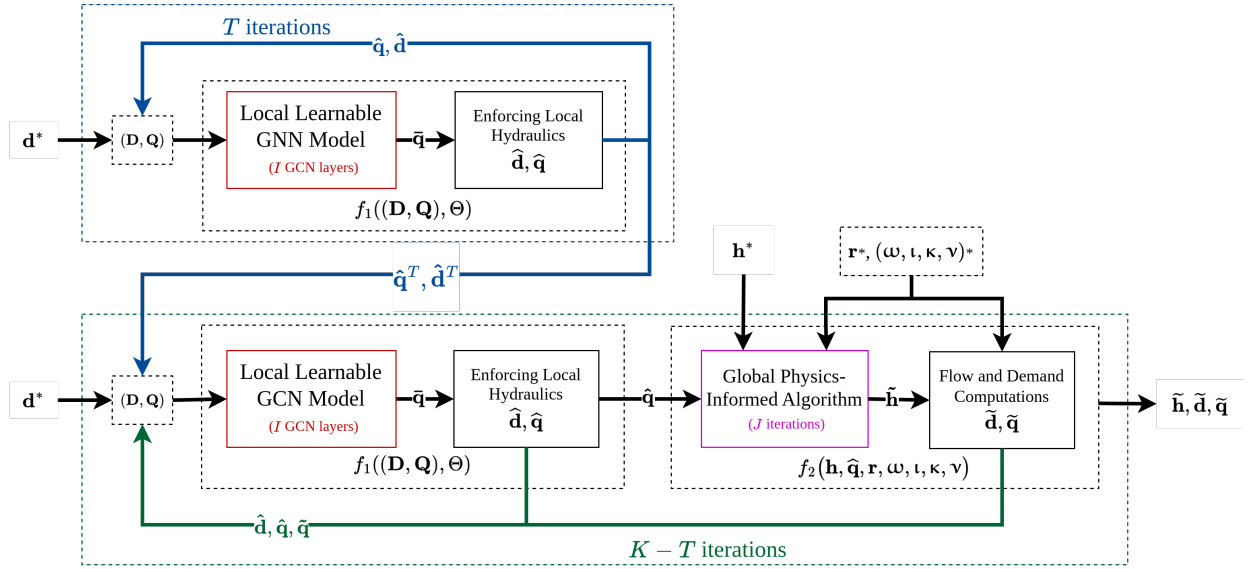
$T$ iterations

$\hat{\mathbf{q}}, \hat{\mathbf{d}}$

$\mathbf{d}^*$

$(\mathbf{D}, \mathbf{Q})$

Local Learnable GNN Model

($I$ GCN layers)

$\bar{\mathbf{q}}$

Enforcing Local Hydraulics

$\hat{\mathbf{d}}, \hat{\mathbf{q}}$

$f_1((\mathbf{D}, \mathbf{Q}), \Theta)$

$\hat{\mathbf{q}}^T, \hat{\mathbf{d}}^T$

$\mathbf{h}^*$

$\mathbf{r}_*, (\omega, \iota, \kappa, \nu)_*$

$\mathbf{d}^*$

$(\mathbf{D}, \mathbf{Q})$

Local Learnable GCN Model

($I$ GCN layers)

$\bar{\mathbf{q}}$

Enforcing Local Hydraulics

$\hat{\mathbf{d}}, \hat{\mathbf{q}}$

$f_1((\mathbf{D}, \mathbf{Q}), \Theta)$

$\hat{\mathbf{q}}$

Global Physics-Informed Algorithm

($J$ iterations)

$\tilde{\mathbf{h}}$

Flow and Demand Computations

$\tilde{\mathbf{d}}, \tilde{\mathbf{q}}$

$f_2(\mathbf{h}, \hat{\mathbf{q}}, \mathbf{r}, \omega, \iota, \kappa, \nu)$

$\tilde{\mathbf{h}}, \tilde{\mathbf{d}}, \tilde{\mathbf{q}}$

$\hat{\mathbf{d}}, \hat{\mathbf{q}}, \tilde{\mathbf{q}}$

$K - T$ iterations